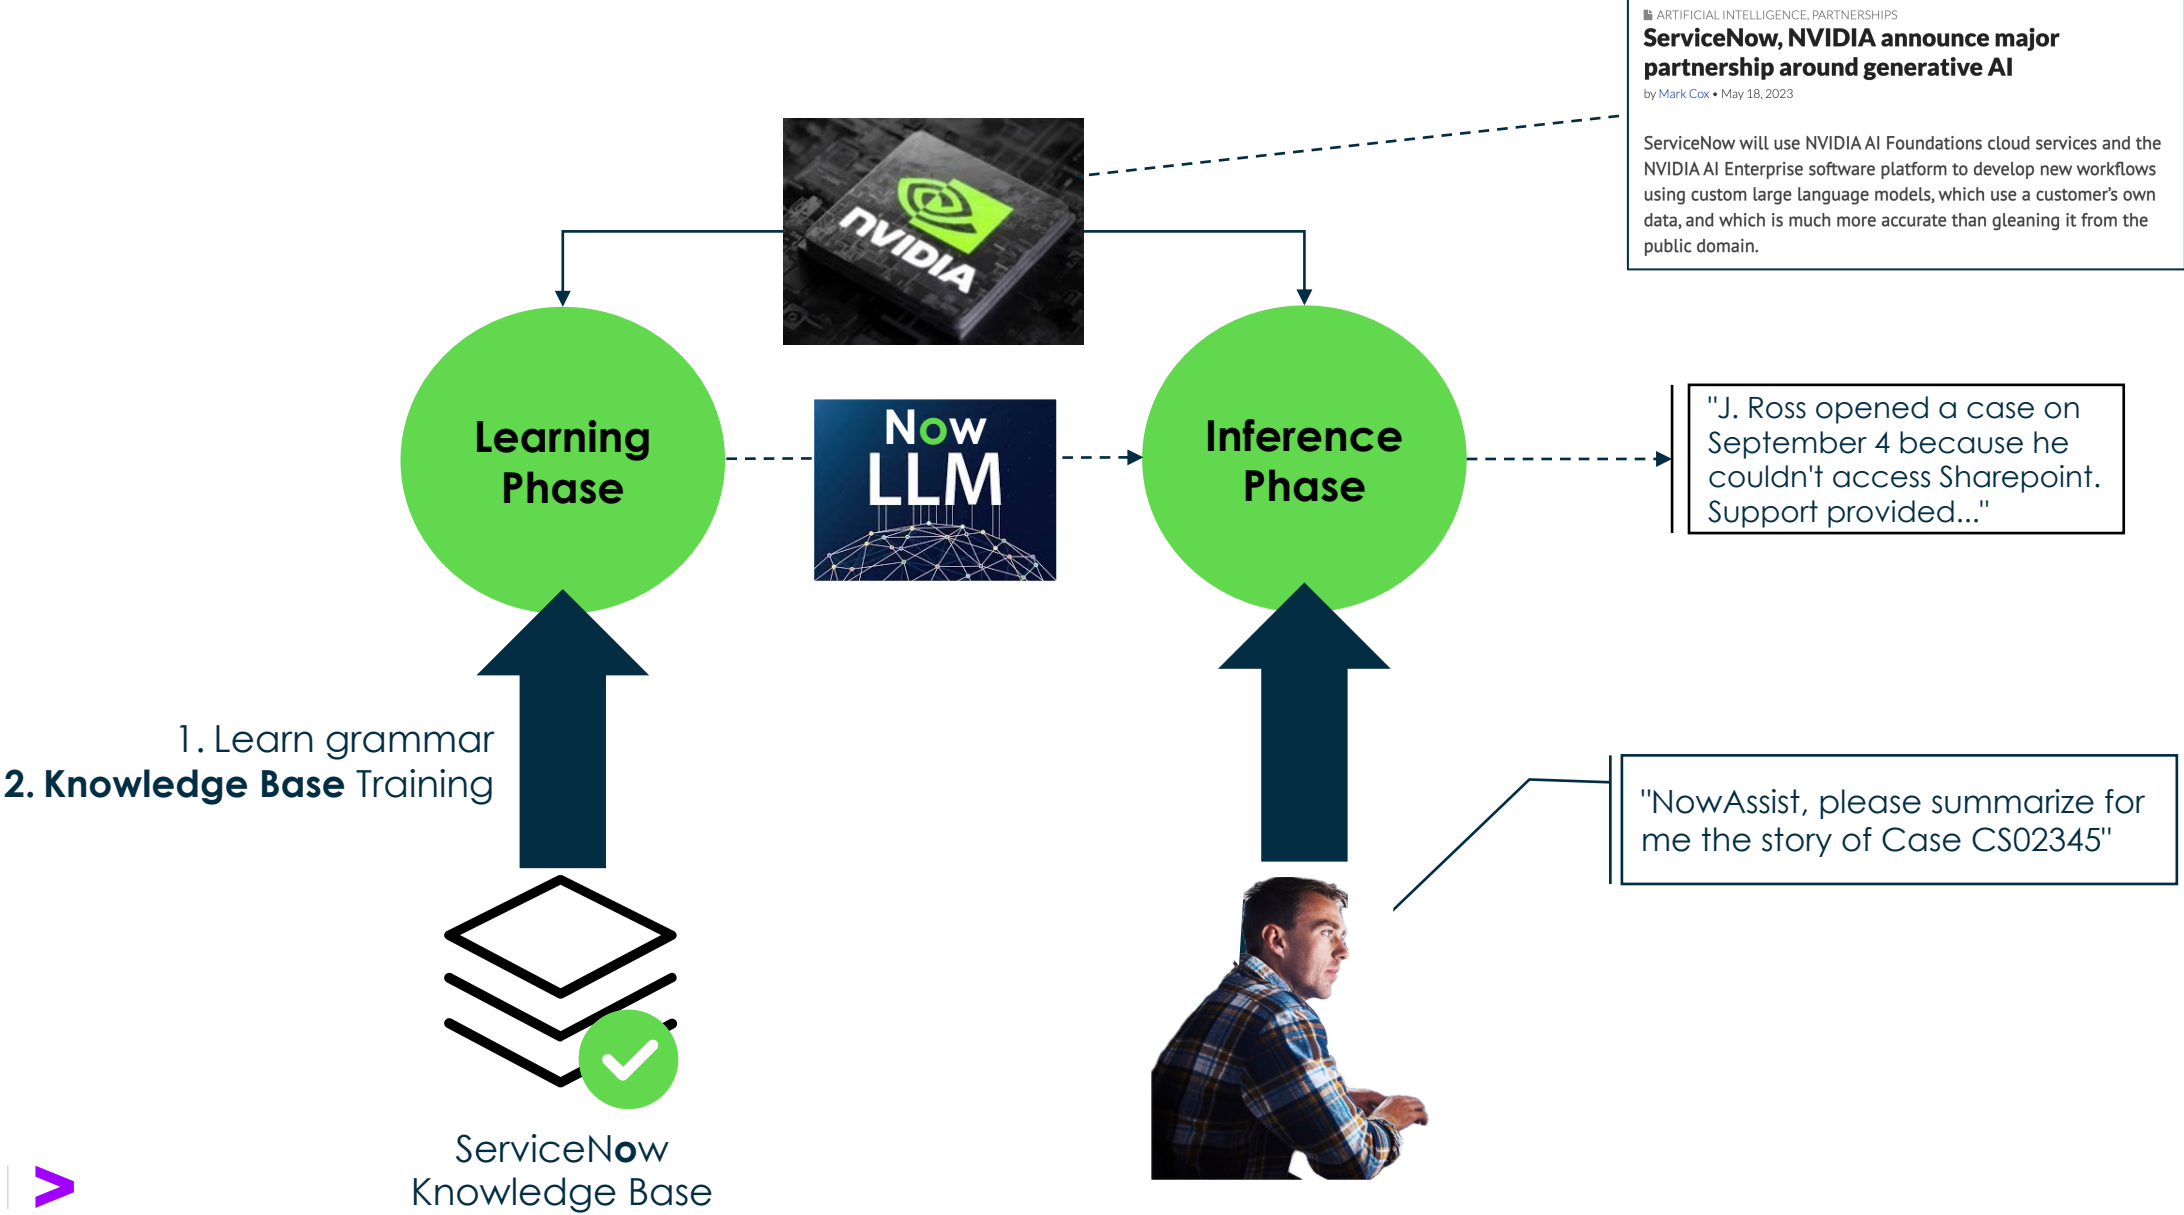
ARTIFICIAL INTELLIGENCE, PARTNERSHIPS

ServiceNow, NVIDIA announce major partnership around generative AI

by Mark Cox • May 18, 2023

ServiceNow will use NVIDIA AI Foundations cloud services and the NVIDIA AI Enterprise software platform to develop new workflows using custom large language models, which use a customer's own data, and which is much more accurate than gleaning it from the public domain.

NVIDIA

Learning Phase

Now LLM

Inference Phase

"J. Ross opened a case on September 4 because he couldn't access Sharepoint. Support provided..."

1. Learn grammar
2. Knowledge Base Training

"NowAssist, please summarize for me the story of Case CS02345"

ServiceNow Knowledge Base